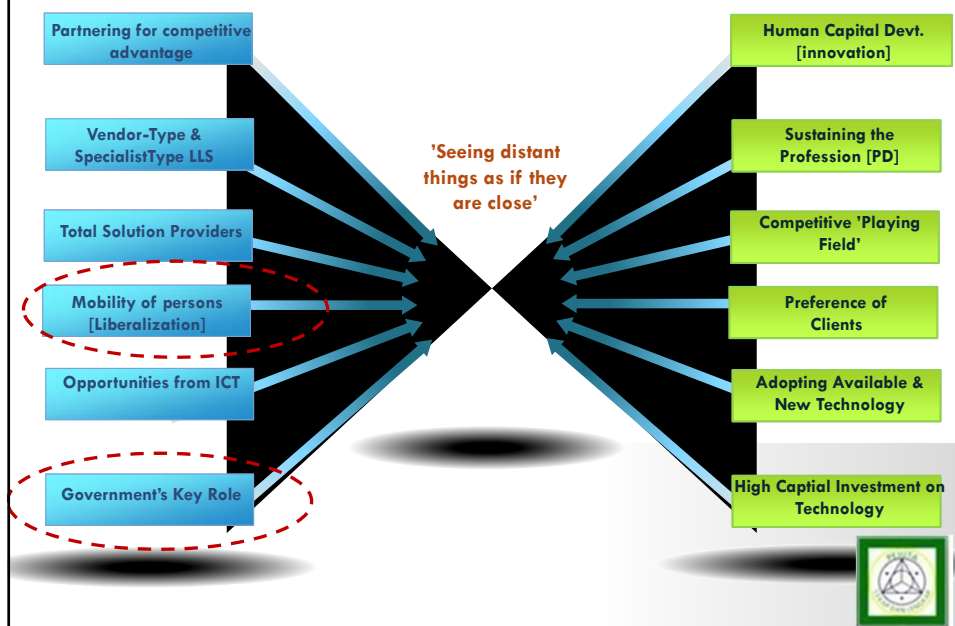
Partnering for competitive advantage

Vendor-Type & SpecialistType LLS

Total Solution Providers

Mobility of persons [Liberalization]

Opportunities from ICT

Government's Key Role

'Seeing distant things as if they are close'

Human Capital Devt. [innovation]

Sustaining the Profession [PD]

Competitive 'Playing Field'

Preference of Clients

Adopting Available & New Technology

High Captial Investment on Technology